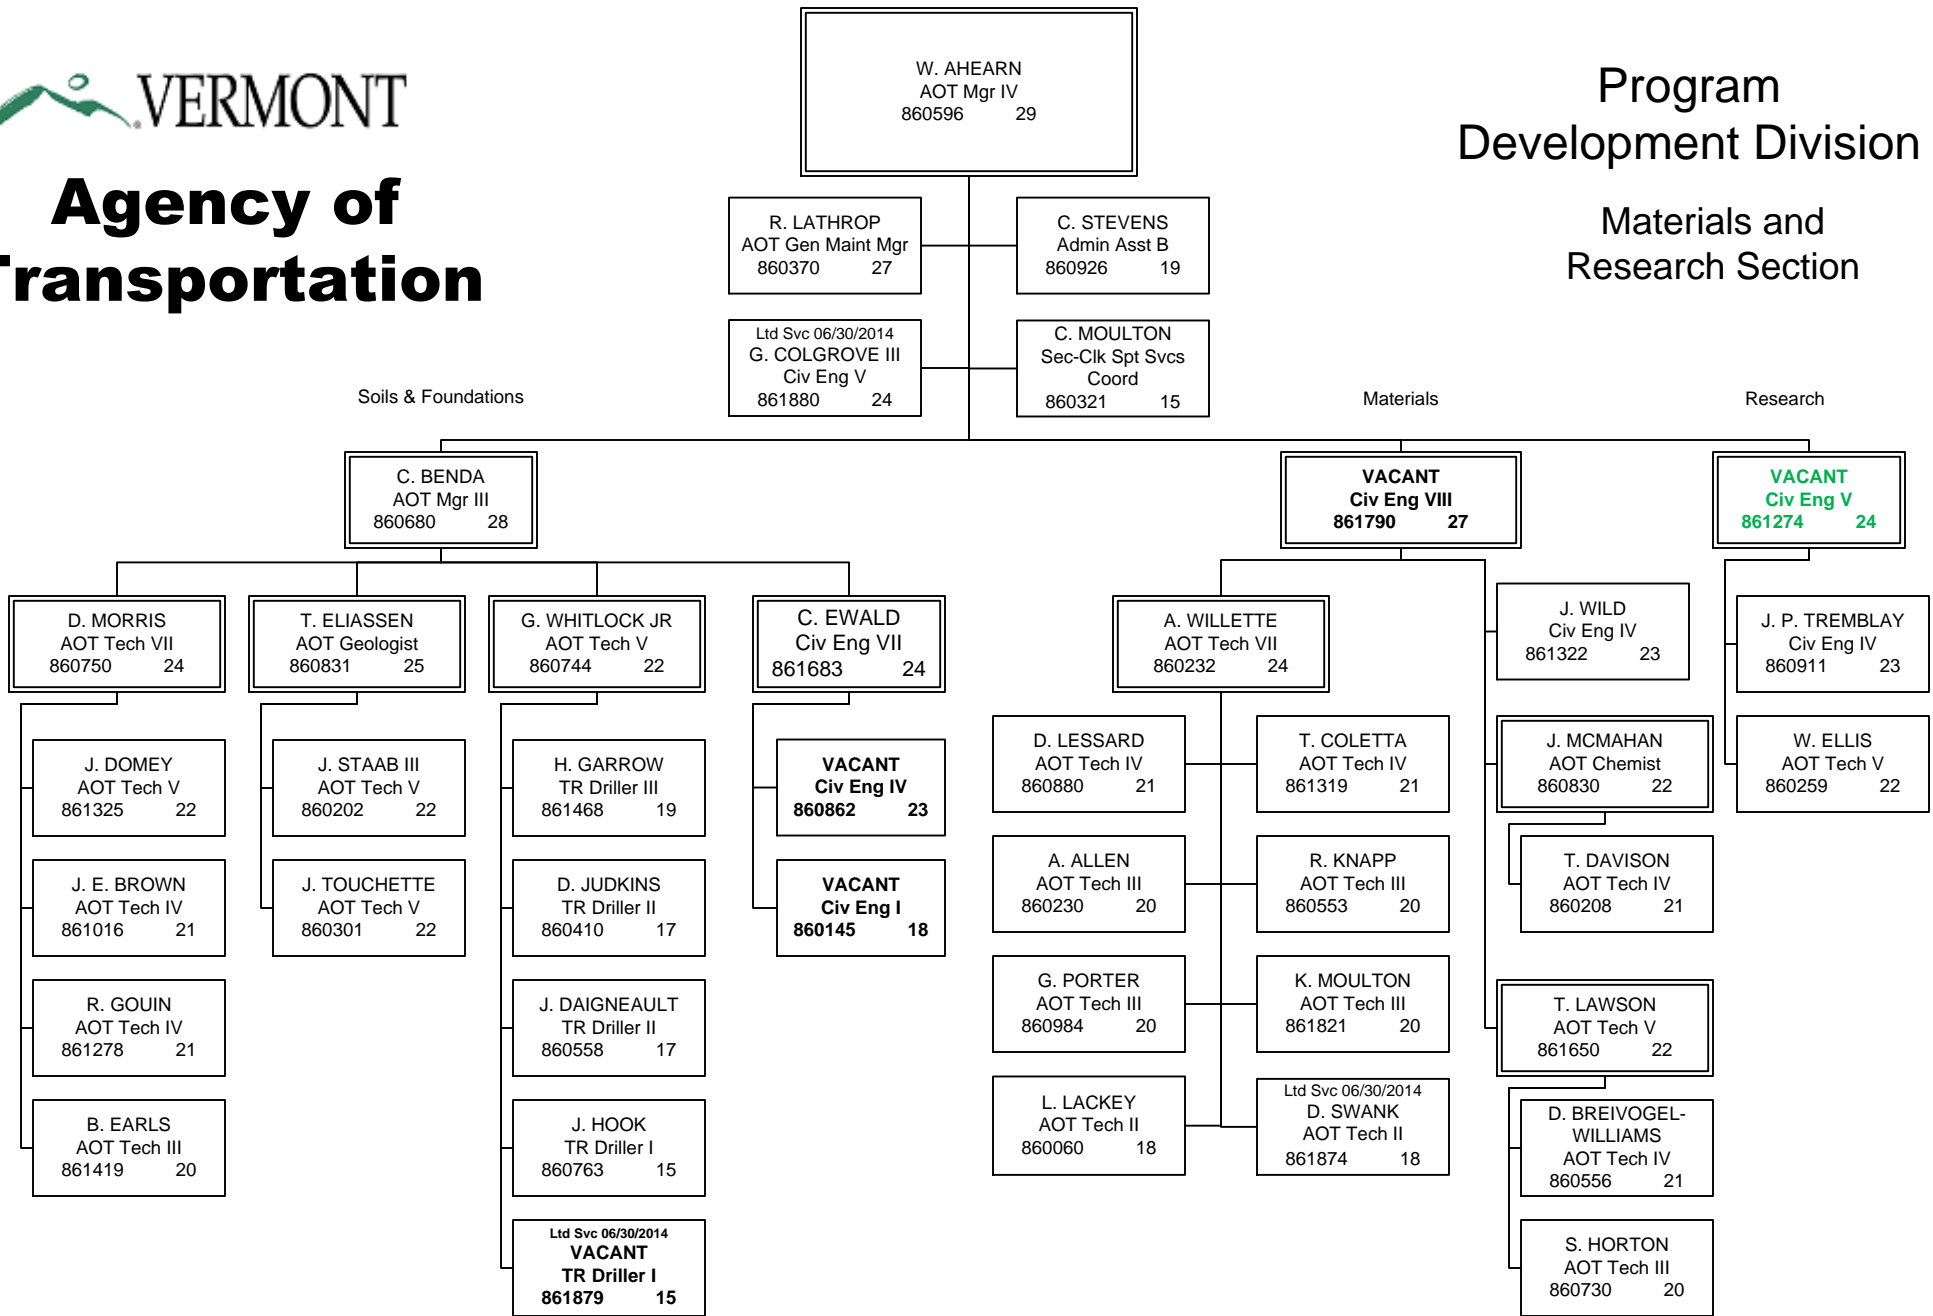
VERMONT

Agency of
Transportation

W. AHEARN
AOT Mgr IV
860596 29

Program
Development Division

Materials and
Research Section

R. LATHROP
AOT Gen Maint Mgr
860370 27

C. STEVENS
Admin Asst B
860926 19

Ltd Svc 06/30/2014
G. COLGROVE III
Civ Eng V
861880 24

C. MOULTON
Sec-Clk Spt Svcs Coord
860321 15

Soils & Foundations

Materials

Research

C. BENDA
AOT Mgr III
860680 28

VACANT
Civ Eng VIII
861790 27

VACANT
Civ Eng V
861274 24

D. MORRIS
AOT Tech VII
860750 24

T. ELIASSEN
AOT Geologist
860831 25

G. WHITLOCK JR
AOT Tech V
860744 22

C. EWALD
Civ Eng VII
861683 24

A. WILLETTE
AOT Tech VII
860232 24

J. WILD
Civ Eng IV
861322 23

J. P. TREMBLAY
Civ Eng IV
860911 23

J. DOMEY
AOT Tech V
861325 22

J. E. BROWN
AOT Tech IV
861016 21

R. GOUIN
AOT Tech IV
861278 21

B. EARLS
AOT Tech III
861419 20

J. STAAB III
AOT Tech V
860202 22

J. TOUCHETTE
AOT Tech V
860301 22

H. GARROW
TR Driller III
861468 19

D. JUDKINS
TR Driller II
860410 17

J. DAIGNEAULT
TR Driller II
860558 17

J. HOOK
TR Driller I
860763 15

Ltd Svc 06/30/2014
VACANT
TR Driller I
861879 15

VACANT
Civ Eng IV
860862 23

VACANT
Civ Eng I
860145 18

D. LESSARD
AOT Tech IV
860880 21

T. COLETTA
AOT Tech IV
861319 21

A. ALLEN
AOT Tech III
860230 20

R. KNAPP
AOT Tech III
860553 20

G. PORTER
AOT Tech III
860984 20

K. MOULTON
AOT Tech III
861821 20

L. LACKEY
AOT Tech II
860060 18

Ltd Svc 06/30/2014
D. SWANK
AOT Tech II
861874 18

J. MCMAHAN
AOT Chemist
860830 22

T. DAVISON
AOT Tech IV
860208 21

T. LAWSON
AOT Tech V
861650 22

D. BREIVOGEL-WILLIAMS
AOT Tech IV
860556 21

S. HORTON
AOT Tech III
860730 20

W. ELLIS
AOT Tech V
860259 22